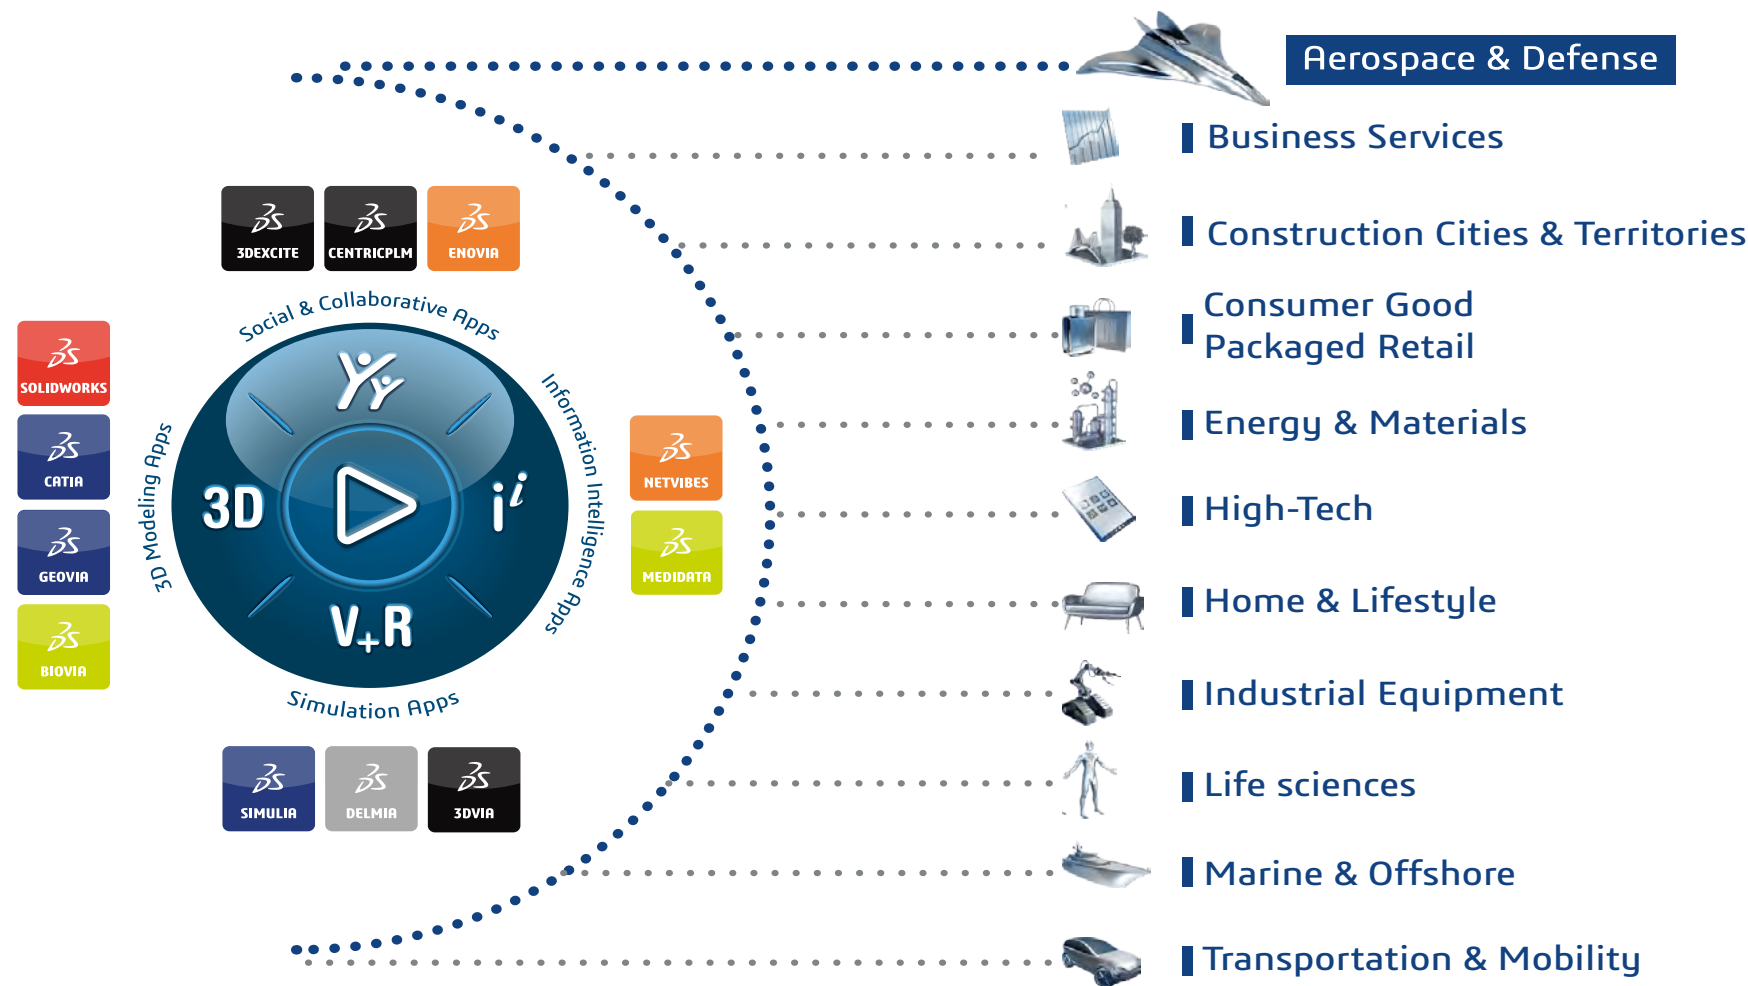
Aerospace & Defense

Business Services

Construction Cities & Territories

Consumer Good Packaged Retail

Energy & Materials

High-Tech

Home & Lifestyle

Industrial Equipment

Life sciences

Marine & Offshore

Transportation & Mobility

3DEXCITE

CENTRICPLM

ENOVIA

SOLIDWORKS

CATIA

GEOVIA

BIOVIA

NETVIBES

MEDIDATA

SIMULIA

DELMIA

3DVIA

Social & Collaborative Apps

Information Intelligence Apps

Simulation Apps

3D Modeling Apps

3D

$i^i$

V+R